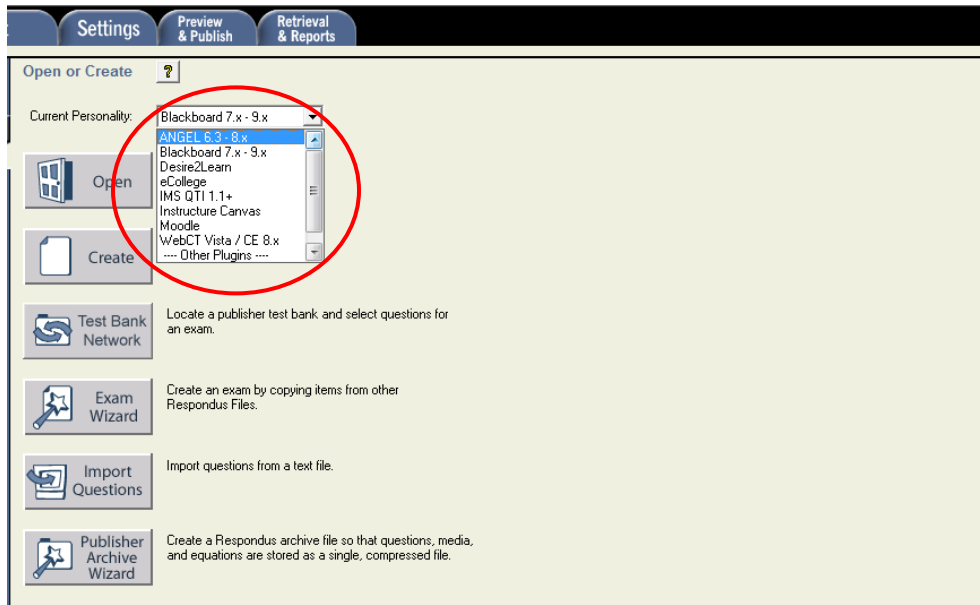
Settings
Preview & Publish
Retrieval & Reports

Open or Create
?

Current Personality:
Blackboard 7.x - 9.x

ANGEL 6.3 - 8.x
Blackboard 7.x - 9.x
Desire2Learn
eCollege
IMS QTI 1.1+
Instructure Canvas
Moodle
WebCT Vista / CE 8.x
---- Other Plugins ----

Open

Create

Test Bank Network
Locate a publisher test bank and select questions for an exam.

Exam Wizard
Create an exam by copying items from other Respondus Files.

Import Questions
Import questions from a text file.

Publisher Archive Wizard
Create a Respondus archive file so that questions, media, and equations are stored as a single, compressed file.